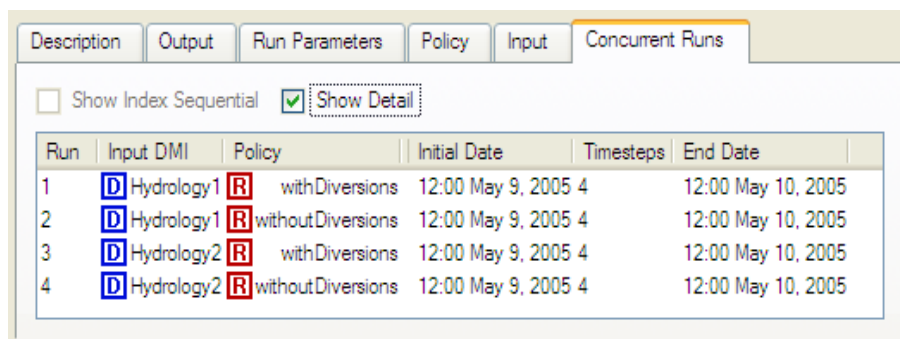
Description | Output | Run Parameters | Policy | Input | Concurrent Runs

Show Index Sequential
Show Detail

| Run | Input DMI | Policy | Initial Date | Timesteps | End Date |
|---|---|---|---|---|---|
| 1 | D Hydrology1 | R withDiversions | 12:00 May 9, 2005 | 4 | 12:00 May 10, 2005 |
| 2 | D Hydrology1 | R withoutDiversions | 12:00 May 9, 2005 | 4 | 12:00 May 10, 2005 |
| 3 | D Hydrology2 | R withDiversions | 12:00 May 9, 2005 | 4 | 12:00 May 10, 2005 |
| 4 | D Hydrology2 | R withoutDiversions | 12:00 May 9, 2005 | 4 | 12:00 May 10, 2005 |